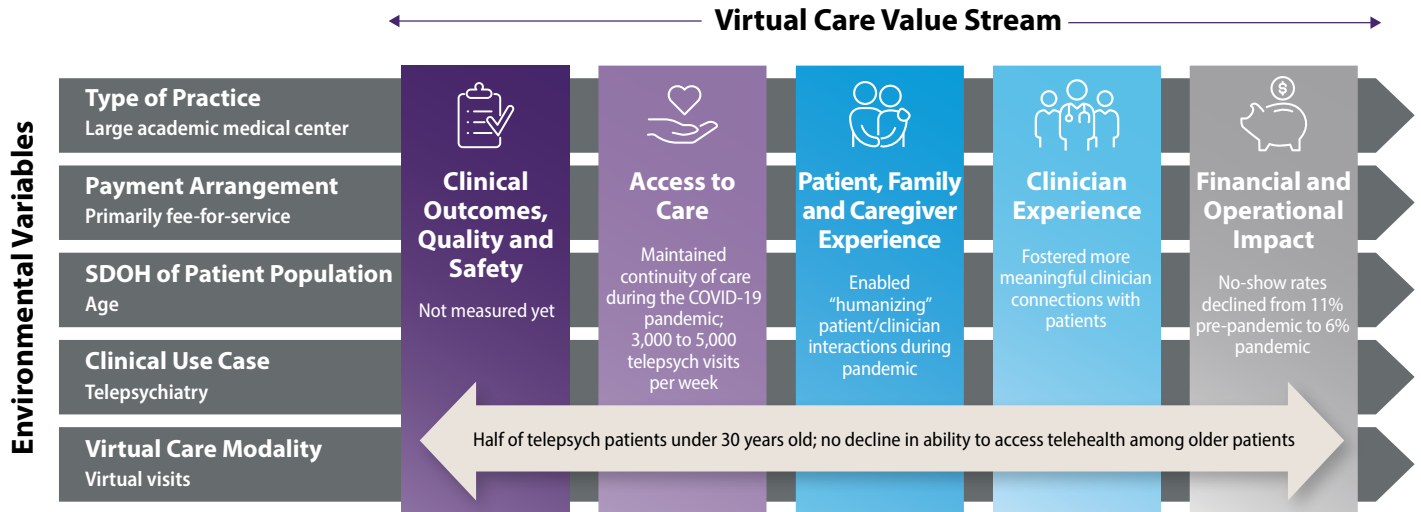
Virtual Care Value Stream

Environmental Variables

Type of Practice
Large academic medical center

Payment Arrangement
Primarily fee-for-service

SDOH of Patient Population
Age

Clinical Use Case
Telepsychiatry

Virtual Care Modality
Virtual visits

Clinical Outcomes, Quality and Safety
Not measured yet

Access to Care
Maintained continuity of care during the COVID-19 pandemic; 3,000 to 5,000 telepsych visits per week

Patient, Family and Caregiver Experience
Enabled "humanizing" patient/clinician interactions during pandemic

Clinician Experience
Fostered more meaningful clinician connections with patients

Financial and Operational Impact
No-show rates declined from 11% pre-pandemic to 6% pandemic

Half of telepsych patients under 30 years old; no decline in ability to access telehealth among older patients